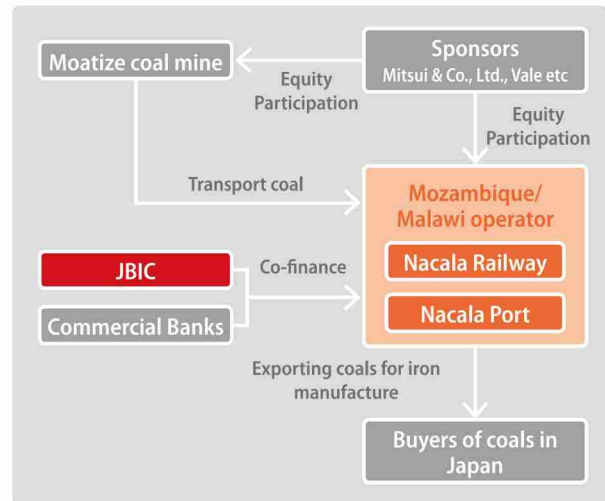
Moatize coal mine

Sponsors
Mitsui & Co., Ltd., Vale etc

Equity Participation

Equity Participation

Transport coal

Mozambique/ Malawi operator

JBIC

Co-finance

Nacala Railway

Commercial Banks

Nacala Port

Exporting coals for iron manufacture

Buyers of coals in Japan